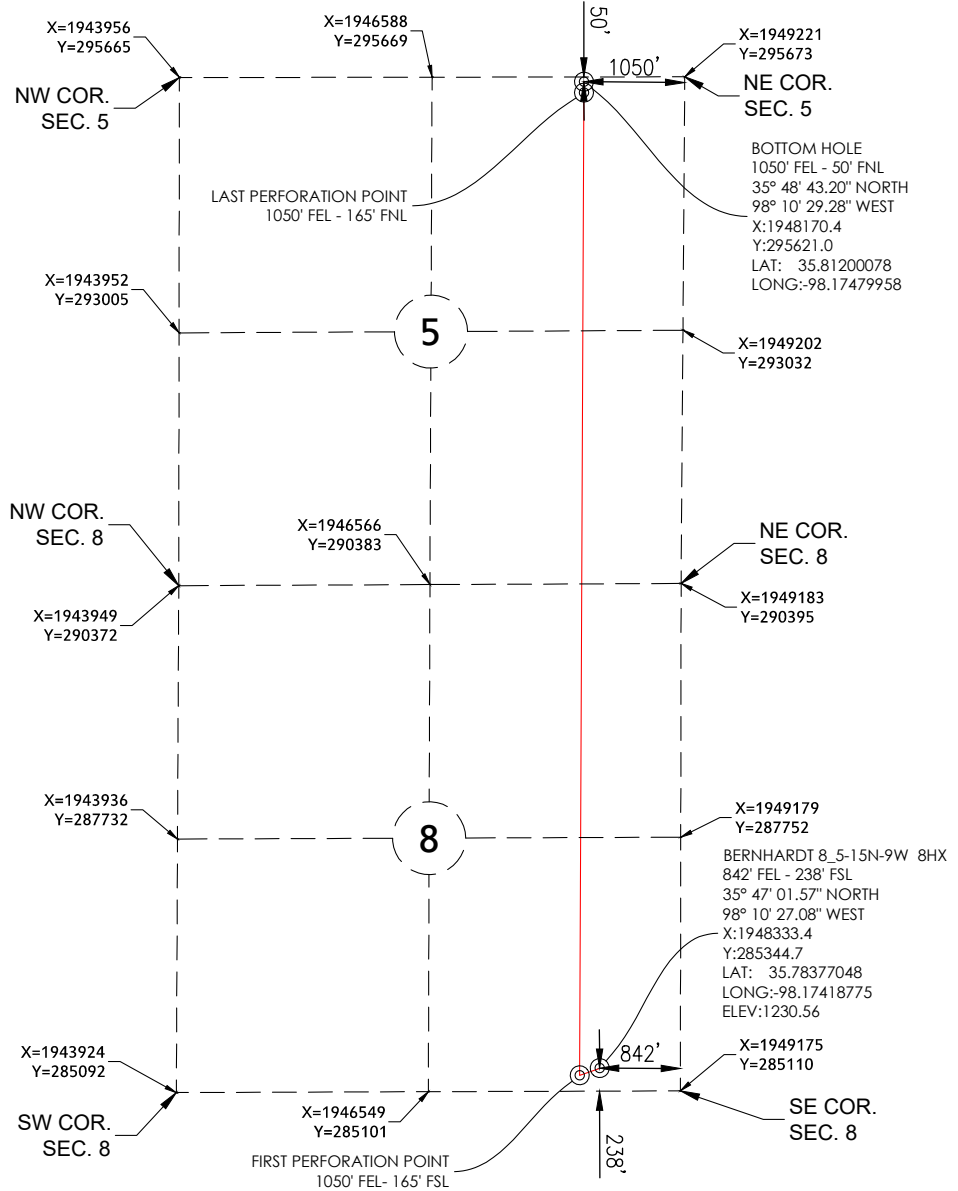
X=1943956
Y=295665

X=1946588
Y=295669

50'

X=1949221
Y=295673

1050'

NW COR.
SEC. 5

NE COR.
SEC. 5

BOTTOM HOLE
1050' FEL - 50' FNL
35° 48' 43.20" NORTH
98° 10' 29.28" WEST
X:1948170.4
Y:295621.0
LAT: 35.81200078
LONG:-98.17479958

LAST PERFORATION POINT
1050' FEL - 165' FNL

X=1943952
Y=293005

5

X=1949202
Y=293032

NW COR.
SEC. 8

X=1946566
Y=290383

NE COR.
SEC. 8

X=1943949
Y=290372

X=1949183
Y=290395

X=1943936
Y=287732

8

X=1949179
Y=287752

BERNHARDT 8_5-15N-9W 8HX
842' FEL - 238' FSL
35° 47' 01.57" NORTH
98° 10' 27.08" WEST
X:1948333.4
Y:285344.7
LAT: 35.78377048
LONG:-98.17418775
ELEV:1230.56

X=1943924
Y=285092

842'

X=1949175
Y=285110

SW COR.
SEC. 8

X=1946549
Y=285101

SE COR.
SEC. 8

238'

FIRST PERFORATION POINT
1050' FEL- 165' FSL